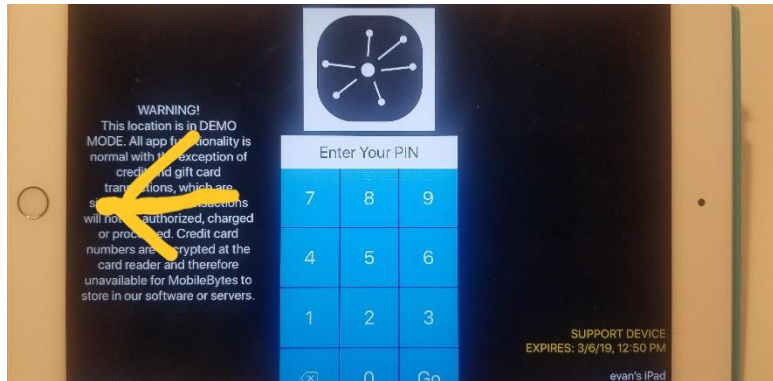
WARNING!
This location is in DEMO MODE. All app fu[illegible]ctionality is normal with th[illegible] exception of credit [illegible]nd gift card tran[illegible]actions, which are s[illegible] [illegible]nsactions will no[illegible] authorized, charged or proc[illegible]ed. Credit card numbers are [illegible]crypted at the card reader and therefore unavailable for MobileBytes to store in our software or servers.

Enter Your PIN

7 8 9
4 5 6
1 2 3
0 Go

SUPPORT DEVICE
EXPIRES: 3/6/19, 12:50 PM

evan's iPad